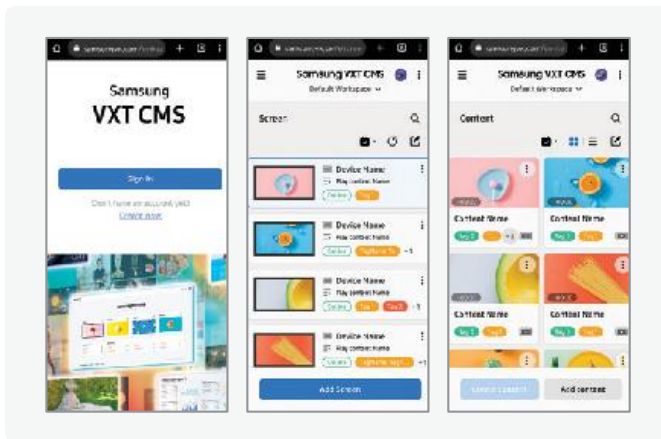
Samsung
VXT CMS

Sign in

Don't have an account yet?
Create now

Samsung VXT CMS
Default Workspace

Screen

Device Name
Play content Name
Online

Device Name
Play content Name
Online

Device Name
Play content Name
Online +1

Device Name
Play content Name
Online +1

Add Screen

Samsung VXT CMS
Default Workspace

Content

Content Name

Content Name

Content Name

Content Name

Add content